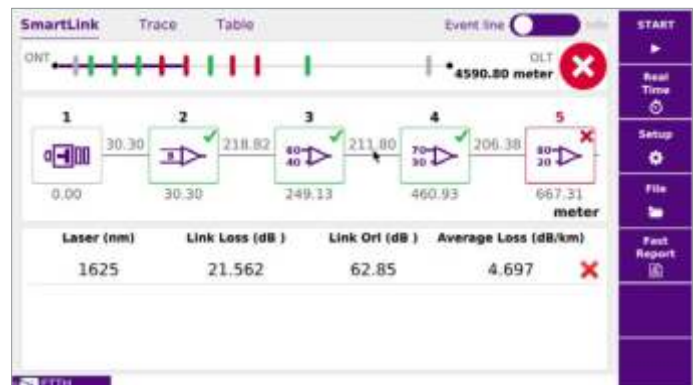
SmartLink Trace Table

Event line

ONT

OLT
4590.80 meter

1
30.30
0.00

2
8
218.82
30.30

3
60
40
211.80
249.13

4
70
30
206.38
460.93

5
80
20
667.31
meter

| Laser (nm) | Link Loss (dB ) | Link Orl (dB ) | Average Loss (dB/km) |
|---|---|---|---|
| 1625 | 21.562 | 62.85 | 4.697 |

START

Real Time

Setup

File

Fast Report

FTTH